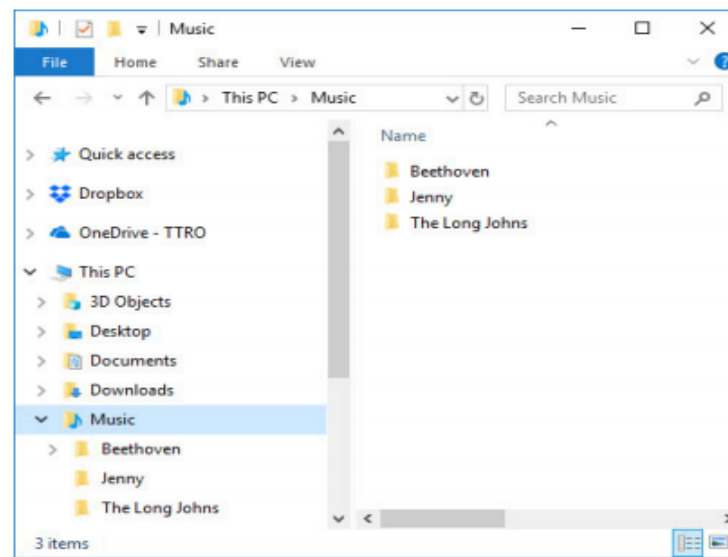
| Music

File Home Share View

This PC > Music

Search Music

Quick access

Dropbox

OneDrive - TTRO

This PC

3D Objects

Desktop

Documents

Downloads

Music

Beethoven

Jenny

The Long Johns

Name

Beethoven

Jenny

The Long Johns

3 items